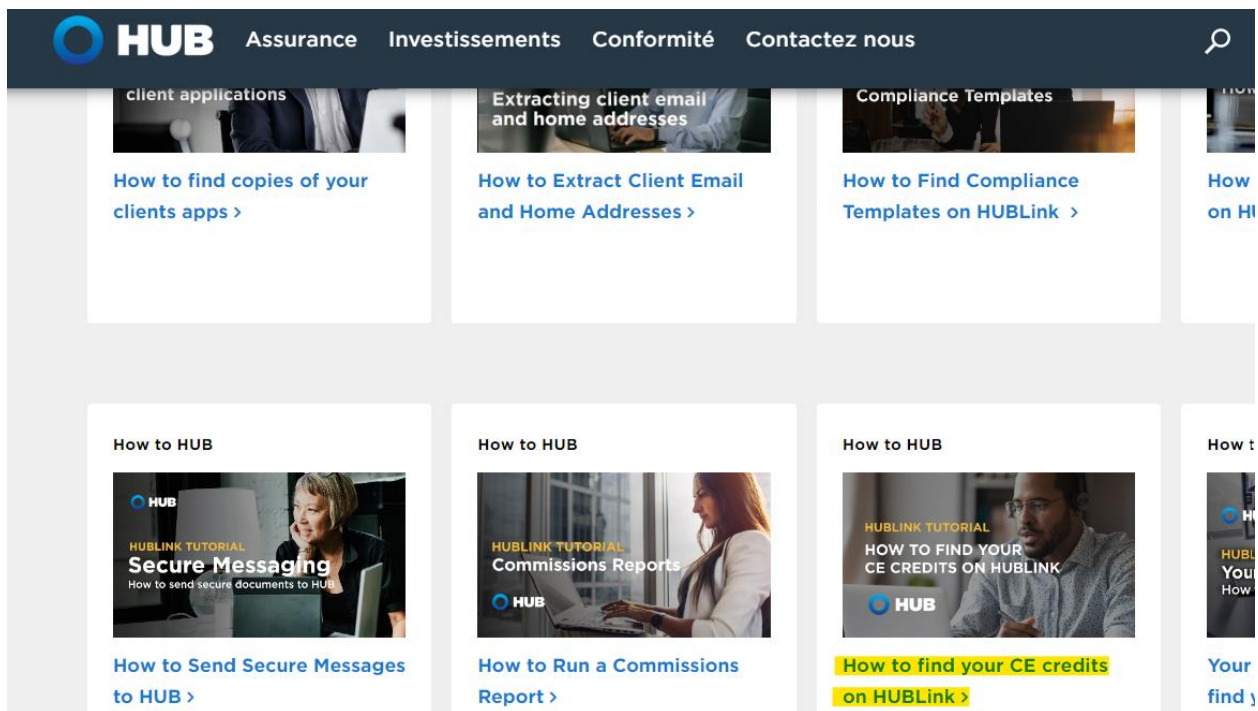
HUB Assurance Investissements Conformité Contactez nous

client applications

How to find copies of your clients apps ›

Extracting client email and home addresses

How to Extract Client Email and Home Addresses ›

Compliance Templates

How to Find Compliance Templates on HUBLink ›

How on H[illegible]

How to HUB

HUB

HUBLINK TUTORIAL

Secure Messaging

How to send secure documents to HUB

How to Send Secure Messages to HUB ›

How to HUB

HUBLINK TUTORIAL

Commissions Reports

HUB

How to Run a Commissions Report ›

How to HUB

HUBLINK TUTORIAL

HOW TO FIND YOUR CE CREDITS ON HUBLINK

HUB

How to find your CE credits on HUBLink ›

How t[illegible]

H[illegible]

HUBL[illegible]

You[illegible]

How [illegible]

Your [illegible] find y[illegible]